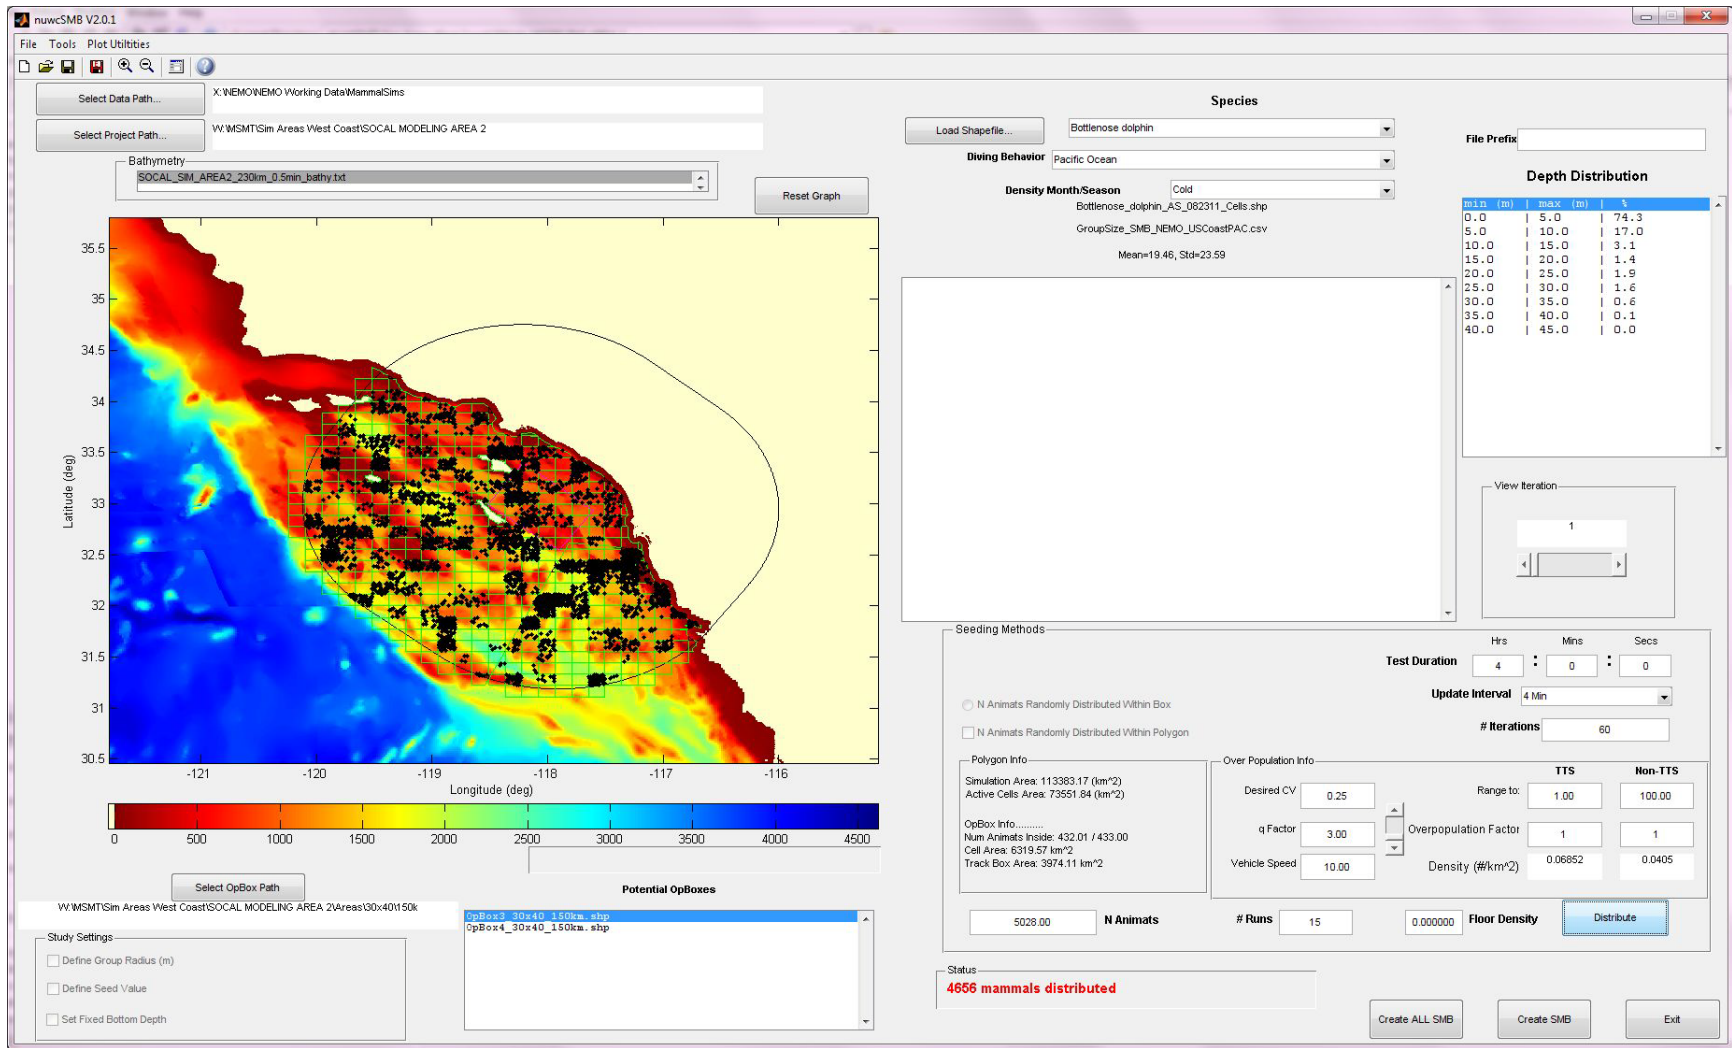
nuwcSMB V2.0.1

File Tools Plot Utilities

Select Data Path... X:\NEMO\NEMO Working Data\MammalSims

Select Project Path... W:\MSMT\Sim Areas West Coast\SOCAL MODELING AREA 2

Bathymetry
SOCAL_SIM_AREA2_230km_0.5min_bathy.txt

Reset Graph

35.5
35
34.5
34
33.5
33
32.5
32
31.5
31
30.5
Latitude (deg)
-121 -120 -119 -118 -117 -116
Longitude (deg)

0 500 1000 1500 2000 2500 3000 3500 4000 4500

Select OpBox Path
W:\MSMT\Sim Areas West Coast\SOCAL MODELING AREA 2\Areas\30x40\150k

Potential OpBoxes
OpBox3_30x40_150km.shp
OpBox4_30x40_150km.shp

Study Settings
Define Group Radius (m)
Define Seed Value
Set Fixed Bottom Depth

Species
Load Shapefile... Bottlenose dolphin
Diving Behavior Pacific Ocean
Density Month/Season Cold
Bottlenose_dolphin_AS_082311_Cells.shp
GroupSize_SMB_NEMO_USCoastPAC.csv
Mean=19.46, Std=23.59

File Prefix

Depth Distribution
| min (m) | max (m) | % |
|---|---|---|
| 0.0 | 5.0 | 74.3 |
| 5.0 | 10.0 | 17.0 |
| 10.0 | 15.0 | 3.1 |
| 15.0 | 20.0 | 1.4 |
| 20.0 | 25.0 | 1.9 |
| 25.0 | 30.0 | 1.6 |
| 30.0 | 35.0 | 0.6 |
| 35.0 | 40.0 | 0.1 |
| 40.0 | 45.0 | 0.0 |

View Iteration
1

Seeding Methods
Hrs Mins Secs
Test Duration 4 : 0 : 0
Update Interval 4 Min
# Iterations 60
N Animals Randomly Distributed Within Box
N Animals Randomly Distributed Within Polygon

Polygon Info
Simulation Area: 113383.17 (km^2)
Active Cells Area: 73551.84 (km^2)

OpBox Info...
Num Animals Inside: 432.01 / 433.00
Cell Area: 6319.57 km^2
Track Box Area: 3974.11 km^2

Over Population Info
Desired CV 0.25
q Factor 3.00
Vehicle Speed 10.00
TTS Non-TTS
Range to: 1.00 100.00
Overpopulation Factor 1 1
Density (#/km^2) 0.06852 0.0405

5028.00 N Animals # Runs 15 0.000000 Floor Density Distribute

Status
4656 mammals distributed

Create ALL SMB Create SMB Exit